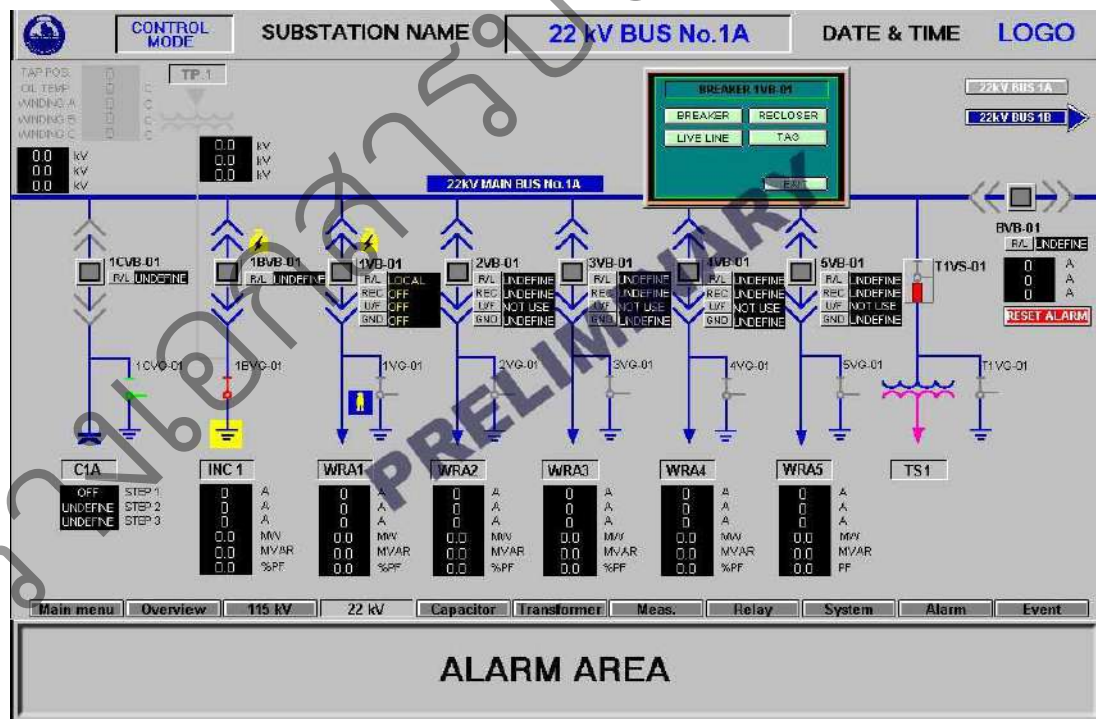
CONTROL MODE

SUBSTATION NAME

22 kV BUS No.1A

DATE & TIME

LOGO

TAP POS. 0
OIL TEMP 0 C
WINDING A 0 C
WINDING B 0 C
WINDING C 0 C

TP 1

0.0 kV
0.0 kV
0.0 kV

0.0 kV
0.0 kV
0.0 kV

BREAKER 1VB-01
BREAKER
RECLOSER
LIVE LINE
TAG
EXIT

22kV BUS 1A
22kV BUS 1B

22kV MAIN BUS No.1A

BVB-01
R/L UNDEFINE
0 A
0 A
0 A
RESET ALARM

1CVB-01
R/L UNDEFINE

1BVB-01
R/L UNDEFINE

1VB-01
R/L LOCAL
REC OFF
U/F OFF
GND OFF

2VB-01
R/L UNDEFINE
REC UNDEFINE
U/F NOT USE
GND UNDEFINE

3VB-01
R/L UNDEFINE
REC UNDEFINE
U/F NOT USE
GND UNDEFINE

4VB-01
R/L UNDEFINE
REC UNDEFINE
U/F NOT USE
GND UNDEFINE

5VB-01
R/L UNDEFINE
REC UNDEFINE
U/F NOT USE
GND UNDEFINE

T1VS-01

1CVG-01
1BVG-01
1VG-01
2VG-01
3VG-01
4VG-01
5VG-01
T1VG-01

PRELIMINARY

C1A
OFF STEP 1
UNDEFINE STEP 2
UNDEFINE STEP 3

INC 1
0 A
0 A
0 A
0.0 MW
0.0 MVAR
0.0 %PF

WRA1
0 A
0 A
0 A
0.0 MW
0.0 MVAR
0.0 %PF

WRA2
0 A
0 A
0 A
0.0 MW
0.0 MVAR
0.0 %PF

WRA3
0 A
0 A
0 A
0.0 MW
0.0 MVAR
0.0 %PF

WRA4
0 A
0 A
0 A
0.0 MW
0.0 MVAR
0.0 %PF

WRA5
0 A
0 A
0 A
0.0 MW
0.0 MVAR
0.0 PF

TS1

Main menu | Overview | 115 kV | 22 kV | Capacitor | Transformer | Meas. | Relay | System | Alarm | Event

ALARM AREA